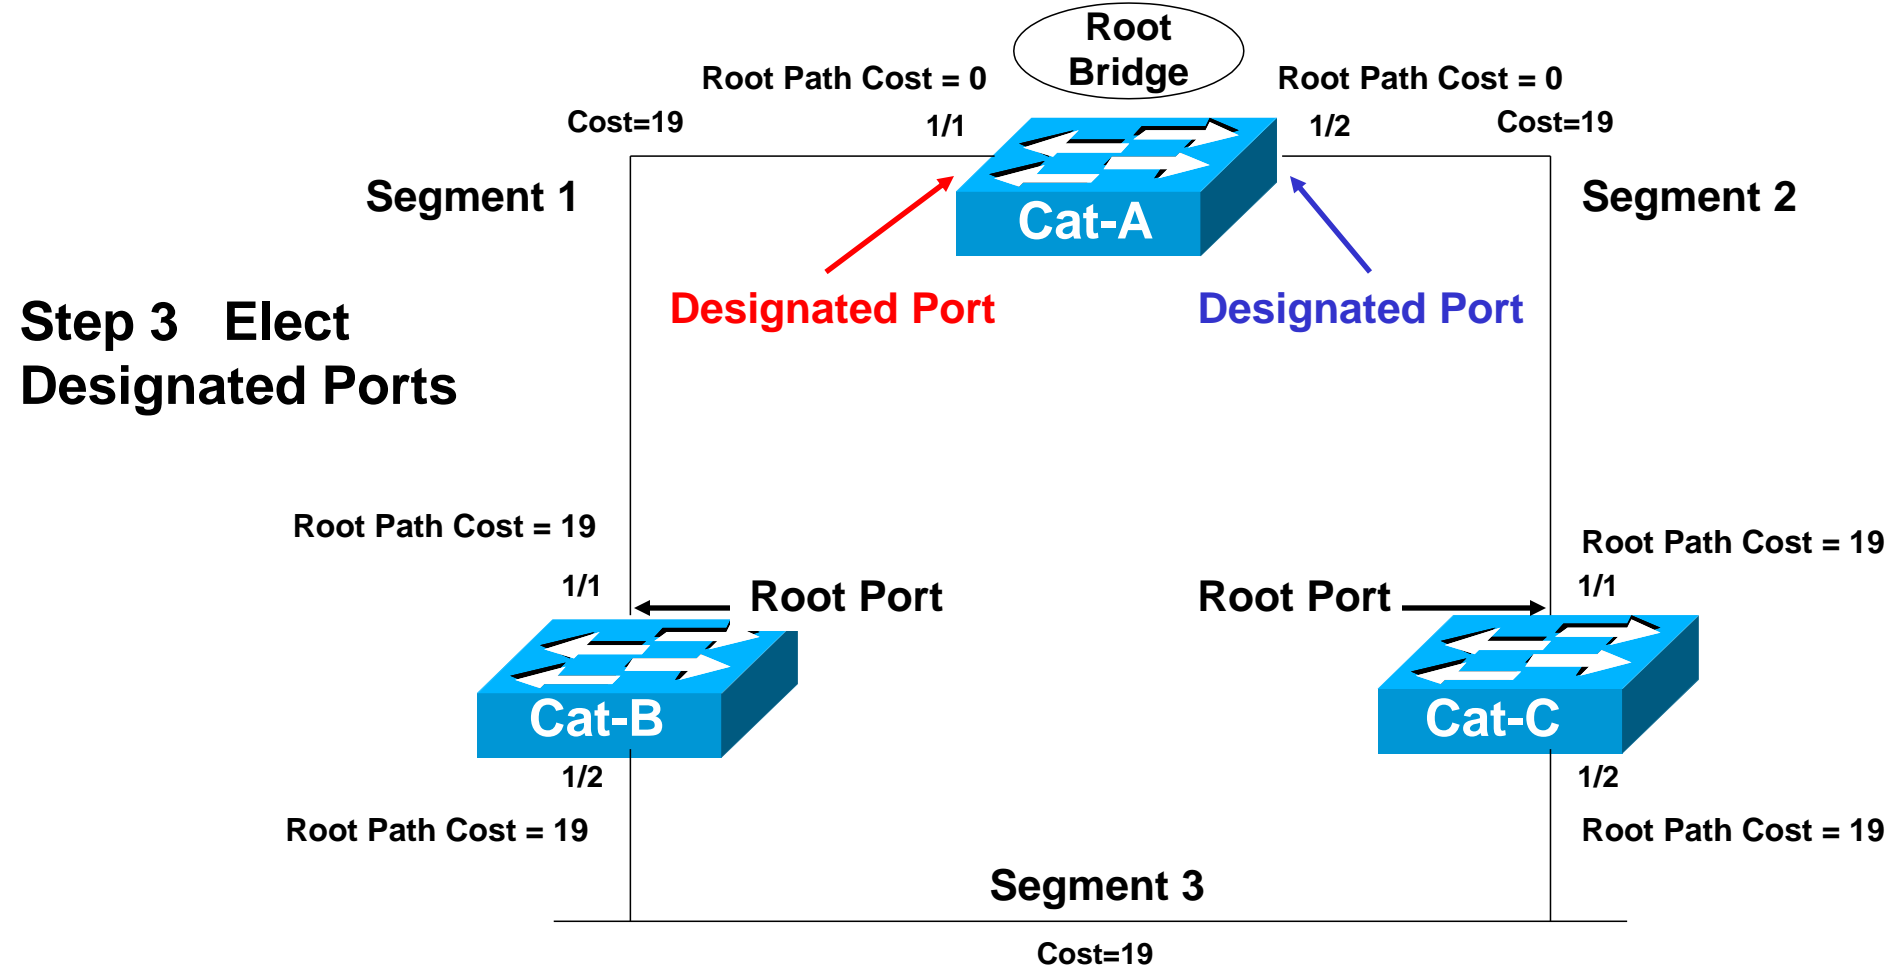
Root Bridge

Root Path Cost = 0

Root Path Cost = 0

Cost=19

1/1

1/2

Cost=19

Segment 1

Cat-A

Segment 2

Designated Port

Designated Port

Step 3 Elect Designated Ports

Root Path Cost = 19

Root Path Cost = 19

1/1

Root Port

Root Port

1/1

Cat-B

Cat-C

1/2

1/2

Root Path Cost = 19

Root Path Cost = 19

Segment 3

Cost=19